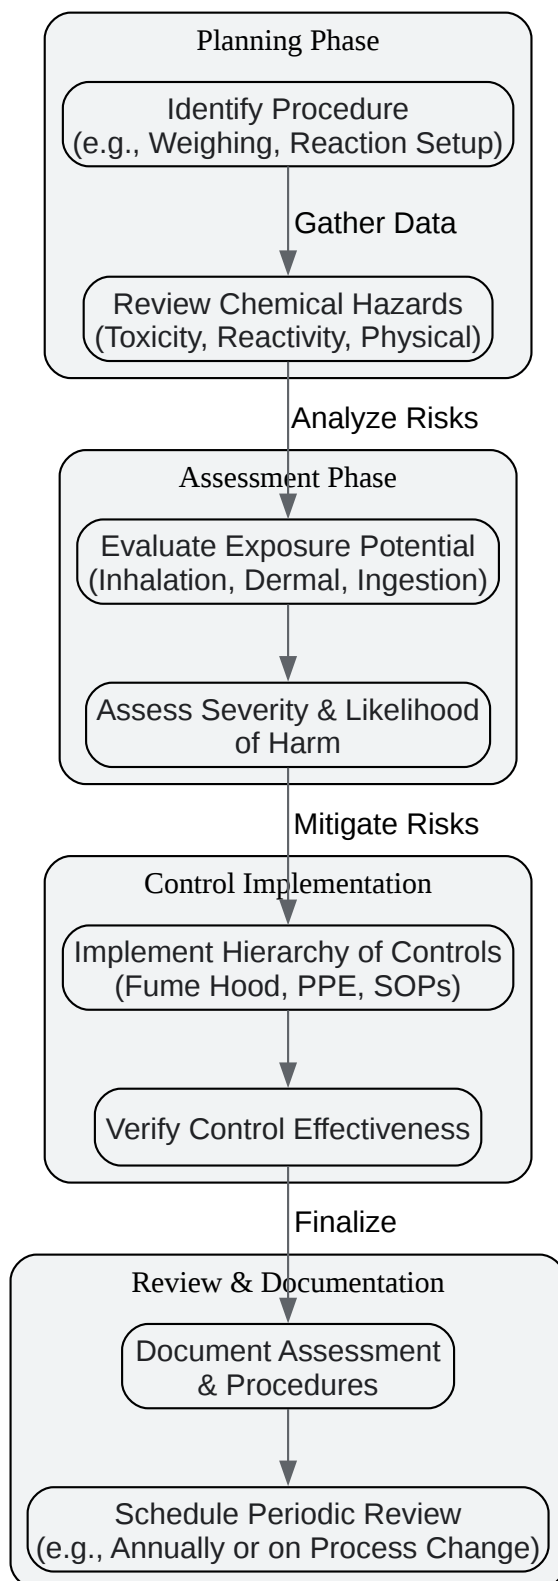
Planning Phase

Identify Procedure (e.g., Weighing, Reaction Setup)

Gather Data

Review Chemical Hazards (Toxicity, Reactivity, Physical)

Analyze Risks

Assessment Phase

Evaluate Exposure Potential (Inhalation, Dermal, Ingestion)

Assess Severity & Likelihood of Harm

Mitigate Risks

Control Implementation

Implement Hierarchy of Controls (Fume Hood, PPE, SOPs)

Verify Control Effectiveness

Finalize

Review & Documentation

Document Assessment & Procedures

Schedule Periodic Review (e.g., Annually or on Process Change)